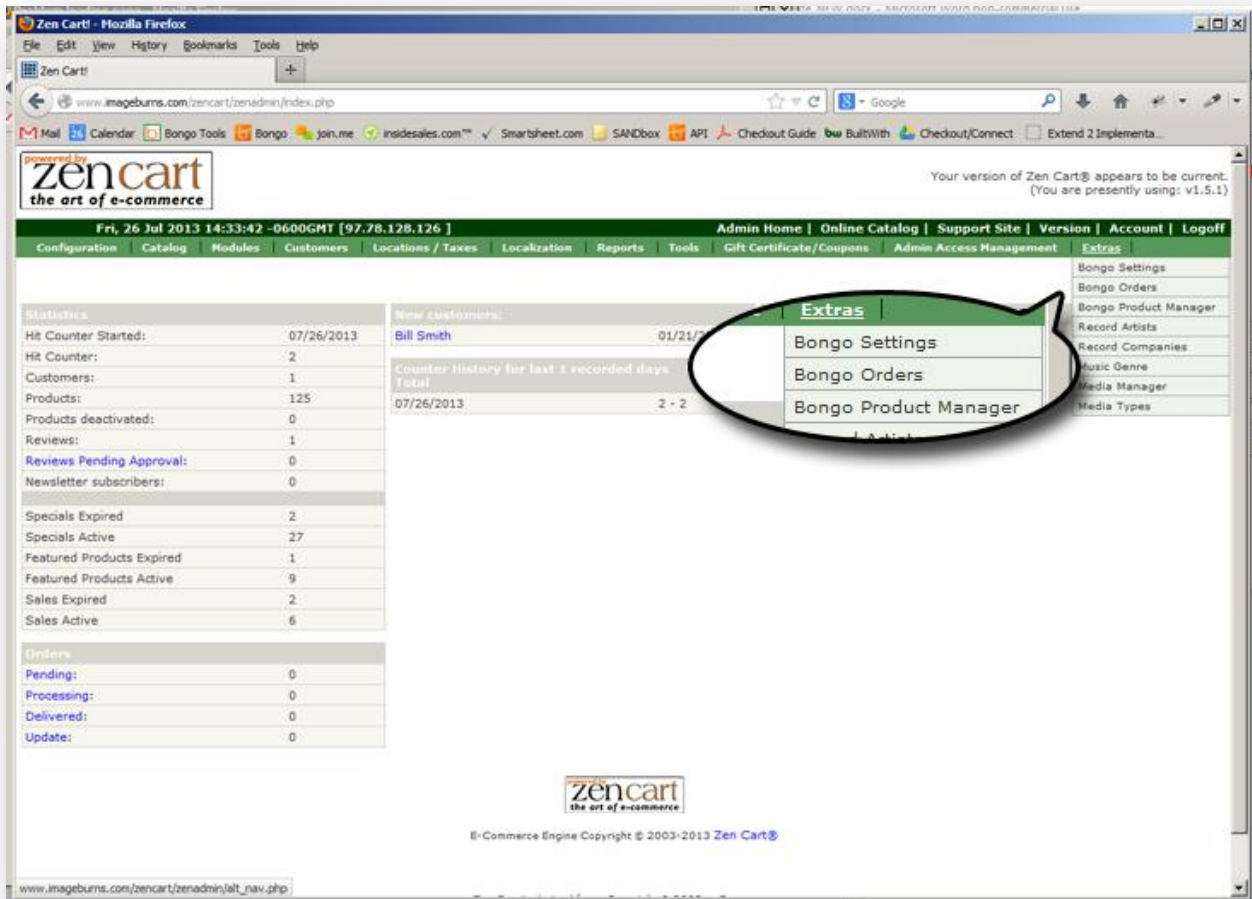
Zen Cart! - Mozilla Firefox

File Edit View History Bookmarks Tools Help

Zen Cart!

www.imageburns.com/zencart/zenadmin/index.php

Google

Mail Calendar Bongo Tools Bongo join.me insidesales.com™ Smartsheet.com SANDbox API Checkout Guide BuiltWith Checkout/Connect Extend 2 Implementa...

powered by zen cart the art of e-commerce

Your version of Zen Cart® appears to be current. (You are presently using: v1.5.1)

Fri, 26 Jul 2013 14:33:42 -0600GMT [97.78.128.126 ]

Admin Home | Online Catalog | Support Site | Version | Account | Logoff

Configuration | Catalog | Modules | Customers | Locations / Taxes | Localization | Reports | Tools | Gift Certificate/Coupons | Admin Access Management | Extras

Bongo Settings
Bongo Orders
Bongo Product Manager
Record Artists
Record Companies
Music Genre
Media Manager
Media Types

Extras
Bongo Settings
Bongo Orders
Bongo Product Manager
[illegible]

| Statistics | |
|---|---|
| Hit Counter Started: | 07/26/2013 |
| Hit Counter: | 2 |
| Customers: | 1 |
| Products: | 125 |
| Products deactivated: | 0 |
| Reviews: | 1 |
| Reviews Pending Approval: | 0 |
| Newsletter subscribers: | 0 |
| Specials Expired | 2 |
| Specials Active | 27 |
| Featured Products Expired | 1 |
| Featured Products Active | 9 |
| Sales Expired | 2 |
| Sales Active | 6 |

| New customers: | |
|---|---|
| Bill Smith | 01/21/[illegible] |

| Counter History for last 1 recorded days Total | |
|---|---|
| 07/26/2013 | 2 - 2 |

| Orders | |
|---|---|
| Pending: | 0 |
| Processing: | 0 |
| Delivered: | 0 |
| Update: | 0 |

zen cart the art of e-commerce

E-Commerce Engine Copyright © 2003-2013 Zen Cart®

www.imageburns.com/zencart/zenadmin/alt_nav.php